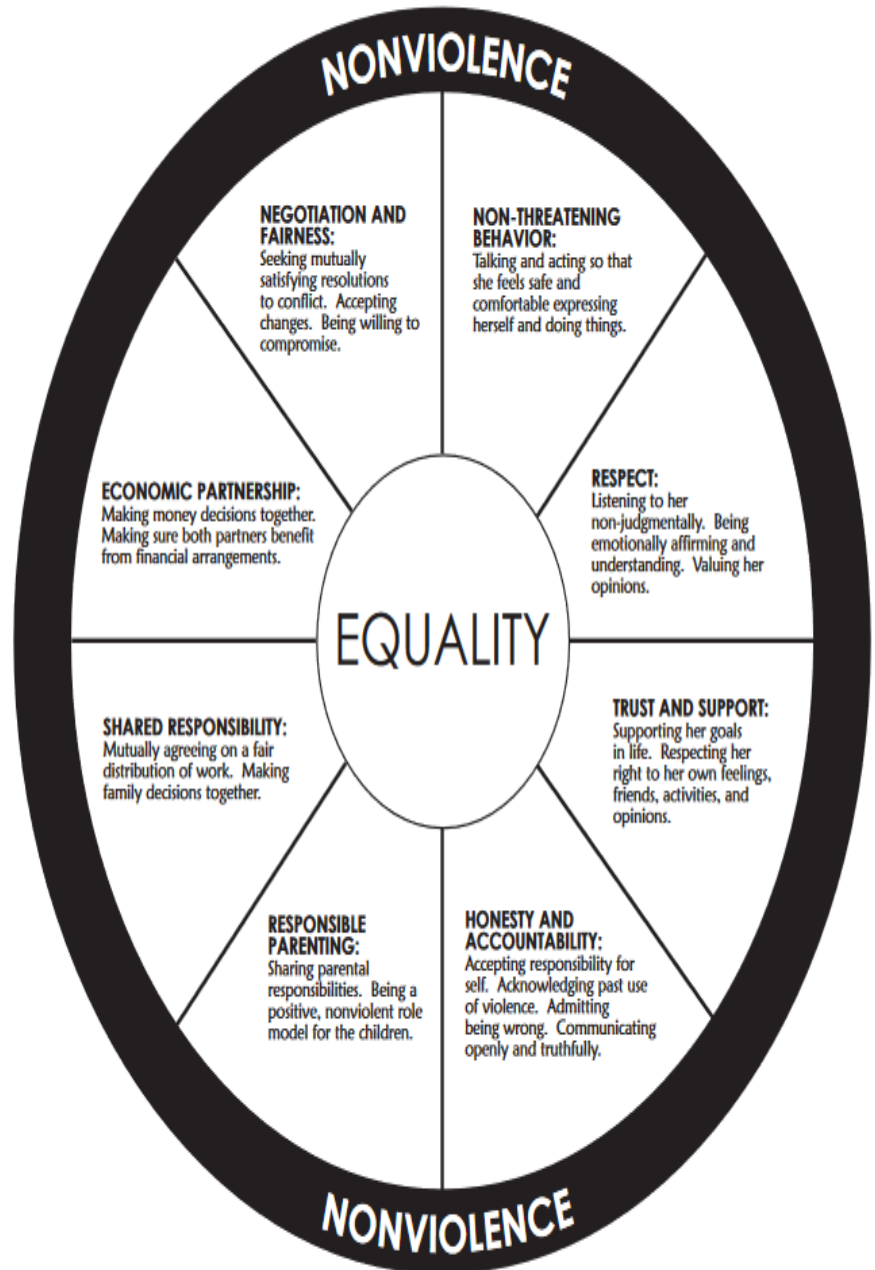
NONVIOLENCE

NEGOTIATION AND FAIRNESS:
Seeking mutually satisfying resolutions to conflict. Accepting changes. Being willing to compromise.

NON-THREATENING BEHAVIOR:
Talking and acting so that she feels safe and comfortable expressing herself and doing things.

ECONOMIC PARTNERSHIP:
Making money decisions together. Making sure both partners benefit from financial arrangements.

RESPECT:
Listening to her non-judgmentally. Being emotionally affirming and understanding. Valuing her opinions.

EQUALITY

SHARED RESPONSIBILITY:
Mutually agreeing on a fair distribution of work. Making family decisions together.

TRUST AND SUPPORT:
Supporting her goals in life. Respecting her right to her own feelings, friends, activities, and opinions.

RESPONSIBLE PARENTING:
Sharing parental responsibilities. Being a positive, nonviolent role model for the children.

HONESTY AND ACCOUNTABILITY:
Accepting responsibility for self. Acknowledging past use of violence. Admitting being wrong. Communicating openly and truthfully.

NONVIOLENCE